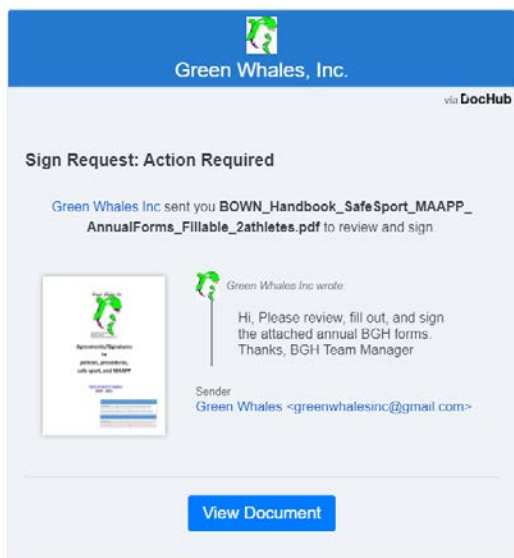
Green Whales, Inc.

via DocHub

Sign Request: Action Required

Green Whales Inc sent you BOWN_Handbook_SafeSport_MAAPP_AnnualForms_Fillable_2athletes.pdf to review and sign.

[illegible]

Agreements/Signatures to policies, procedures, safe sport, and MAAPP

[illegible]

Green Whales Inc wrote:

Hi, Please review, fill out, and sign the attached annual BGH forms. Thanks, BGH Team Manager

Sender
Green Whales <greenwhalesinc@gmail.com>

View Document